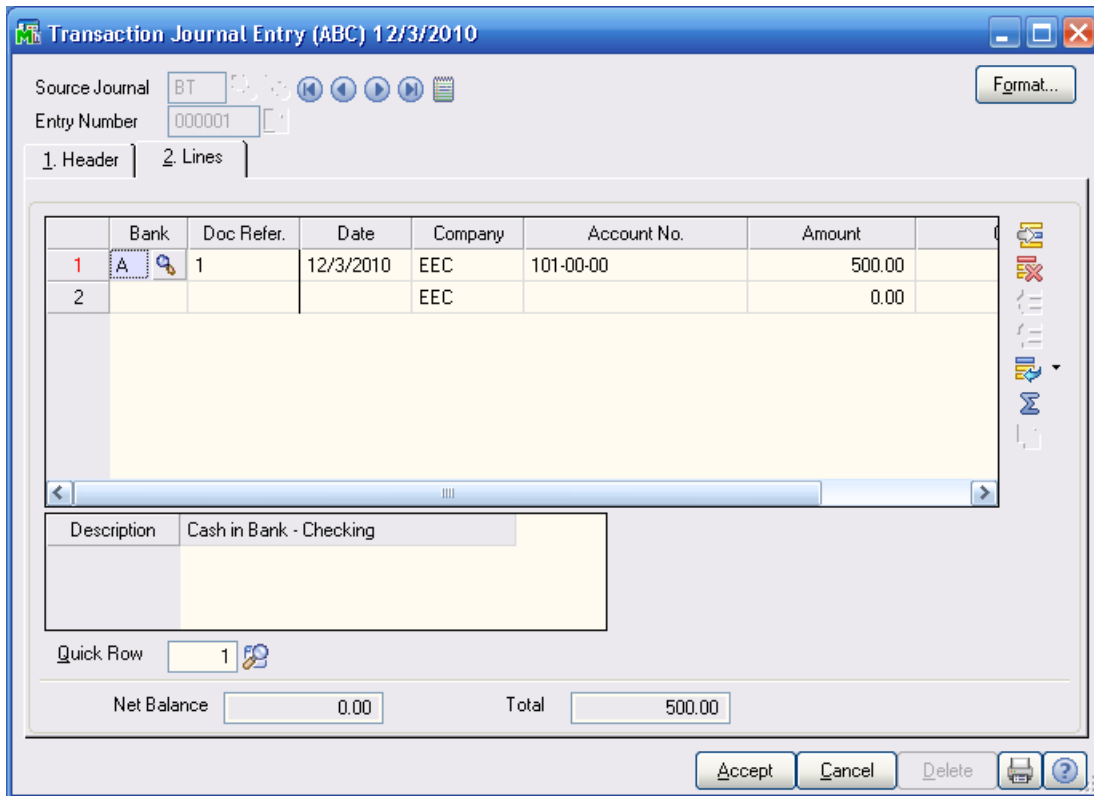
Transaction Journal Entry (ABC) 12/3/2010

Source Journal BT
Entry Number 000001

Format...

1. Header 2. Lines

| | Bank | Doc Refer. | Date | Company | Account No. | Amount |
|---|---|---|---|---|---|---|
| 1 | A | 1 | 12/3/2010 | EEC | 101-00-00 | 500.00 |
| 2 | | | | EEC | | 0.00 |

III

| Description | Cash in Bank - Checking |
|---|---|

Quick Row 1

Net Balance 0.00 Total 500.00

Accept Cancel Delete